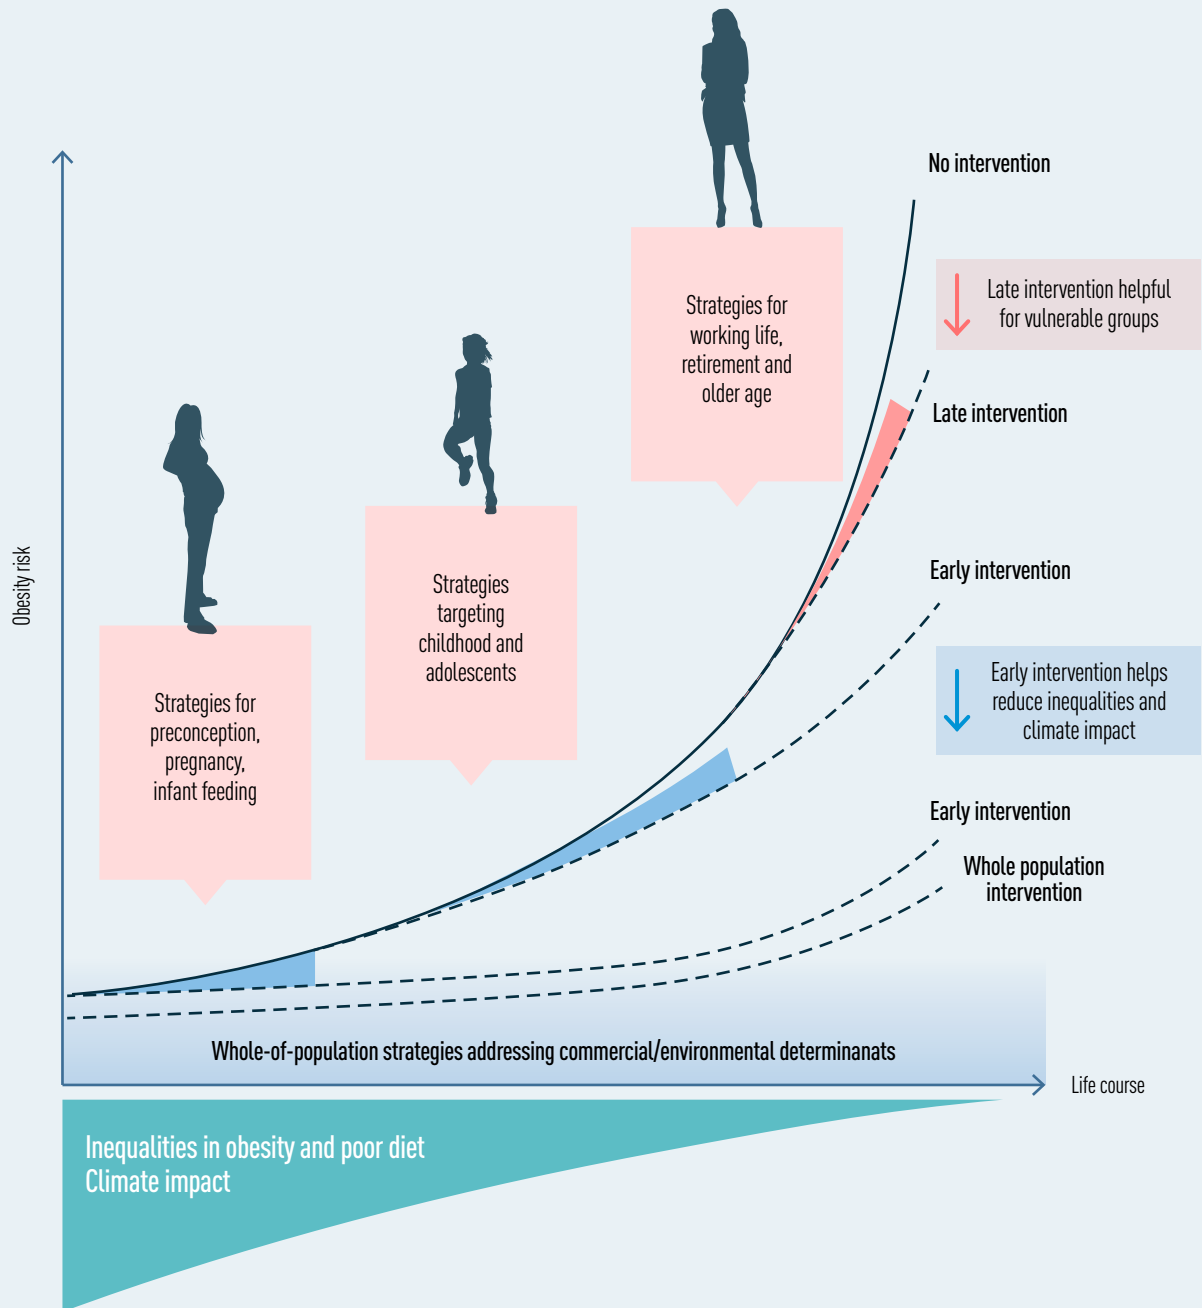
Obesity risk

Strategies for preconception, pregnancy, infant feeding

Strategies targeting childhood and adolescents

Strategies for working life, retirement and older age

No intervention

Late intervention helpful for vulnerable groups

Late intervention

Early intervention

Early intervention helps reduce inequalities and climate impact

Early intervention

Whole population intervention

Whole-of-population strategies addressing commercial/environmental determinanats

Life course

Inequalities in obesity and poor diet
Climate impact